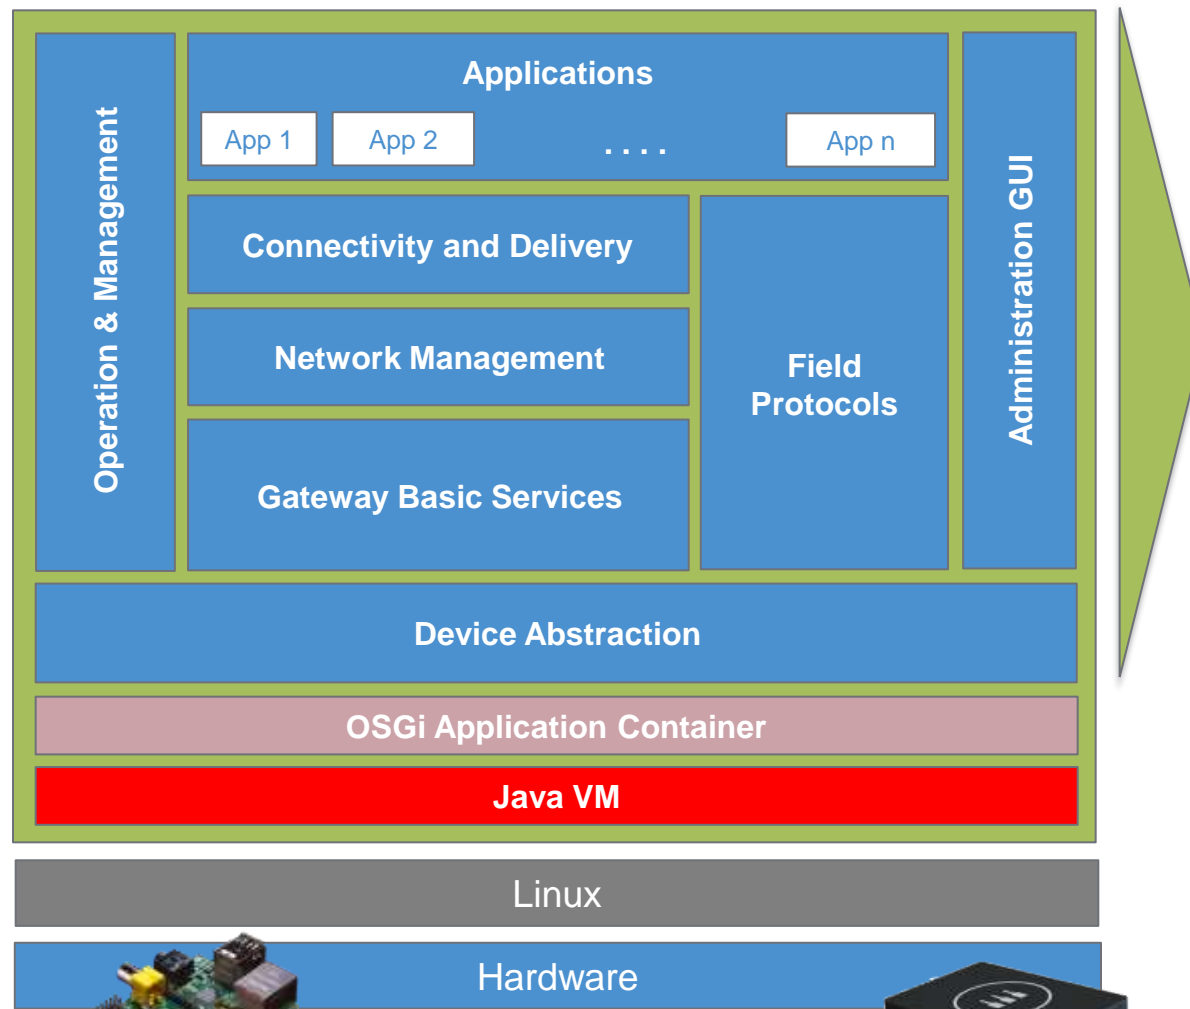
Operation & Management

Applications

App 1

App 2

. . . .

App n

Connectivity and Delivery

Network Management

Gateway Basic Services

Field Protocols

Administration GUI

Device Abstraction

OSGi Application Container

Java VM

Linux

Hardware